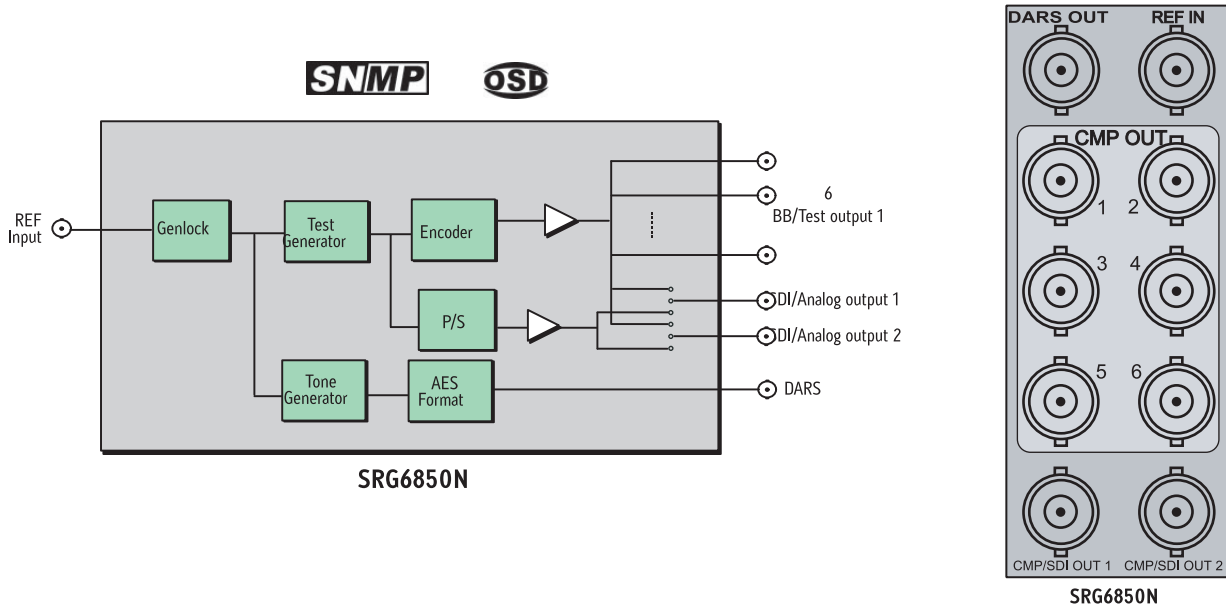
SNMP OSD

REF Input

Genlock

Test Generator

Encoder

P/S

Tone Generator

AES Format

6
BB/Test output 1

SDI/Analog output 1

SDI/Analog output 2

DARS

SRG6850N

DARS OUT REF IN

CMP OUT

1 2

3 4

5 6

CMP/SDI OUT 1 CMP/SDI OUT 2

SRG6850N